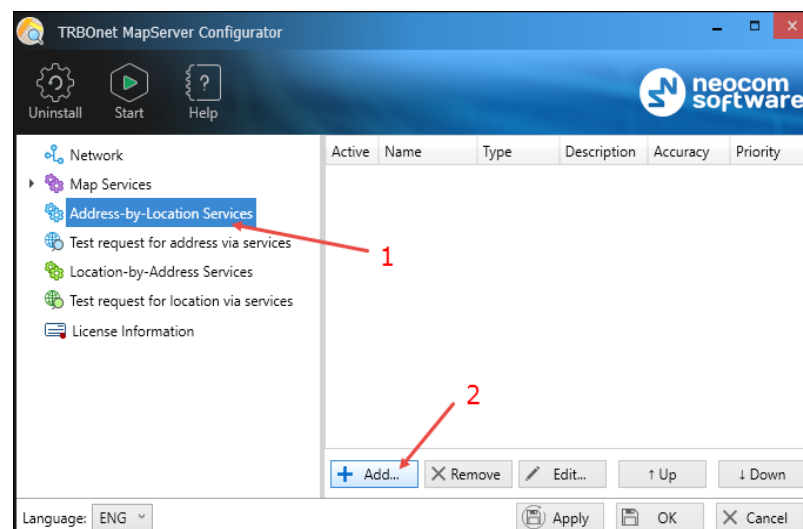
TRBOnet MapServer Configurator

Uninstall Start Help

neocom software

Network
Map Services
Address-by-Location Services
Test request for address via services
Location-by-Address Services
Test request for location via services
License Information

| Active | Name | Type | Description | Accuracy | Priority |
|---|---|---|---|---|---|

1

2

Add... Remove Edit... ↑ Up ↓ Down

Language: ENG

Apply OK Cancel